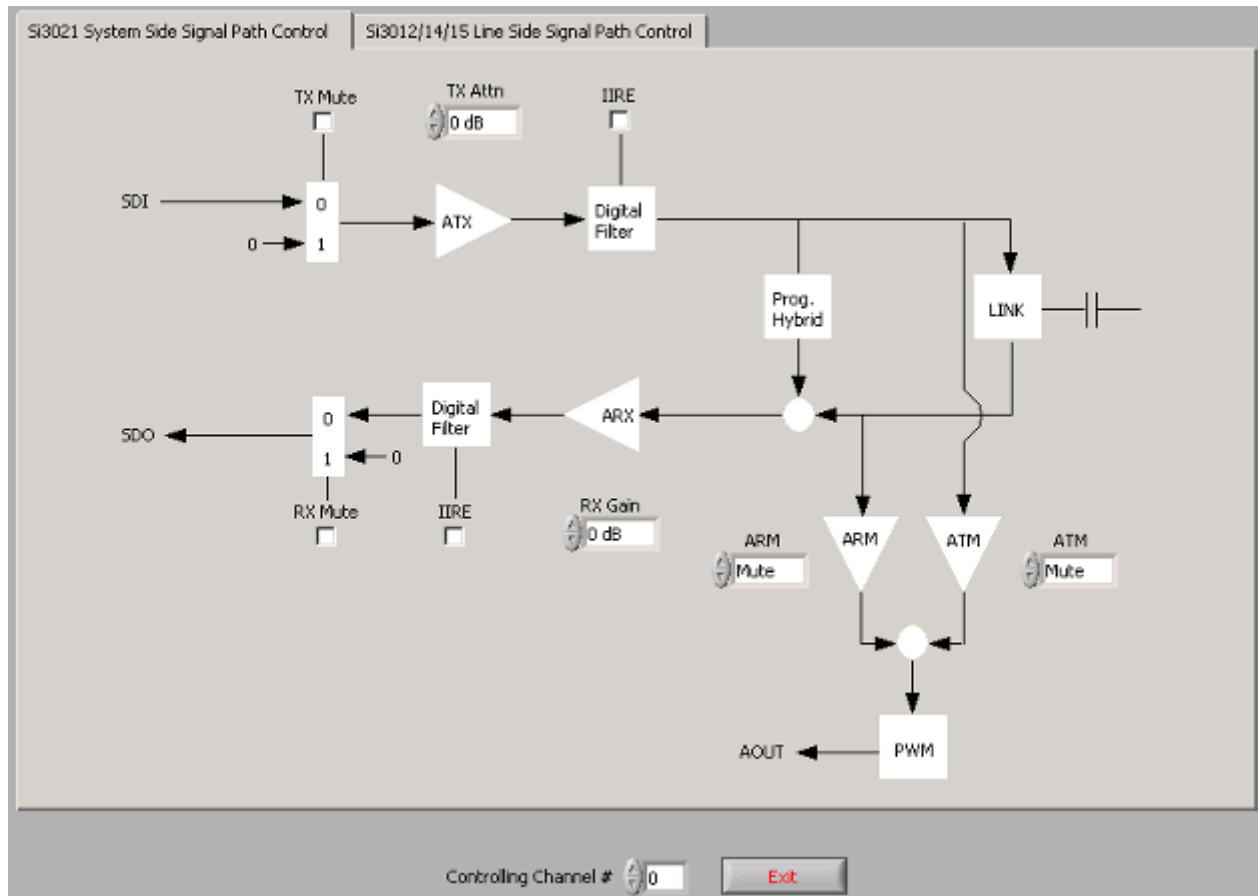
Si3021 System Side Signal Path Control
Si3012/14/15 Line Side Signal Path Control

TX Mute
TX Attn
0 dB
IIRE
SDI
0
0
1
ATX
Digital Filter
Prog. Hybrid
LINK
SDO
0
1
0
Digital Filter
ARX
RX Mute
IIRE
RX Gain
0 dB
ARM
Mute
ARM
ATM
ATM
Mute
AOUT
PWM

Controlling Channel #
0
Exit